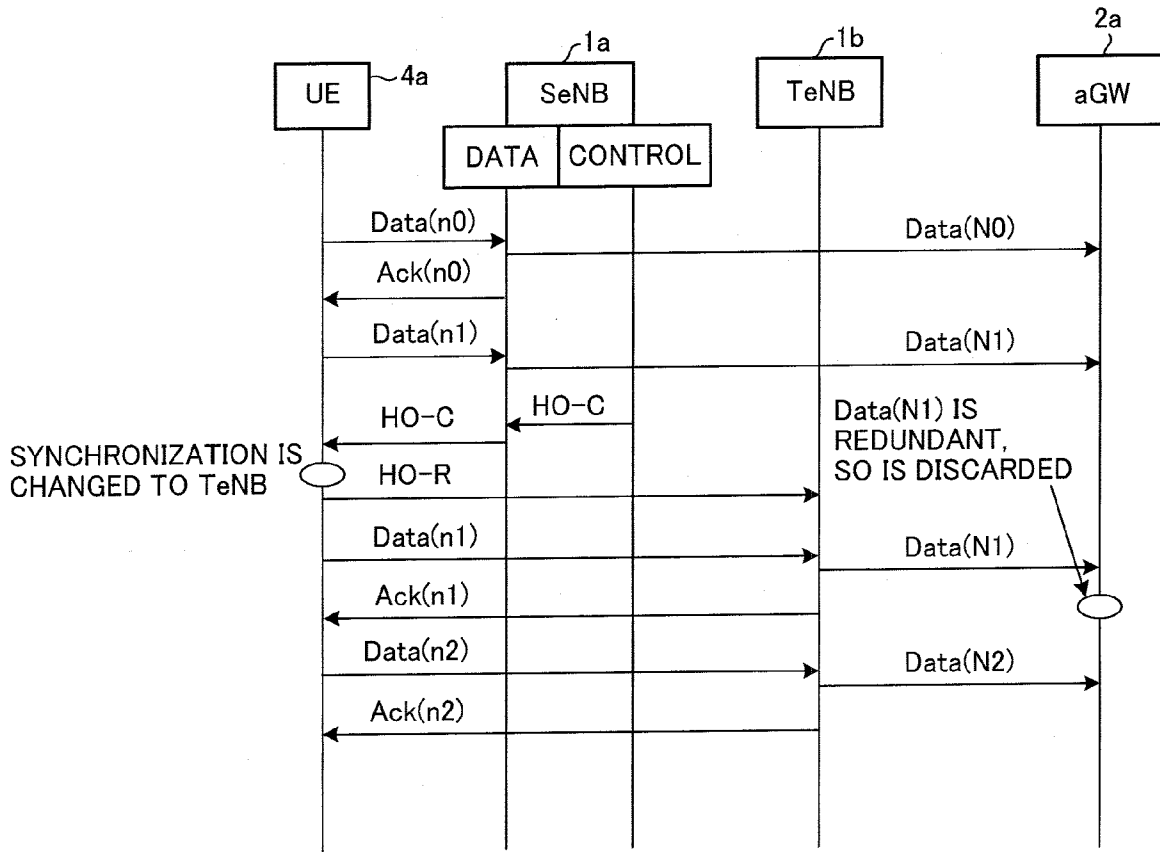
2a
1a
1b
UE
4a
SeNB
TeNB
aGW
DATA
CONTROL
Data(n0)
Data(N0)
Ack(n0)
Data(n1)
Data(N1)
HO-C
HO-C
Data(N1) IS REDUNDANT, SO IS DISCARDED
SYNCHRONIZATION IS CHANGED TO TeNB
HO-R
Data(n1)
Data(N1)
Ack(n1)
Data(n2)
Data(N2)
Ack(n2)